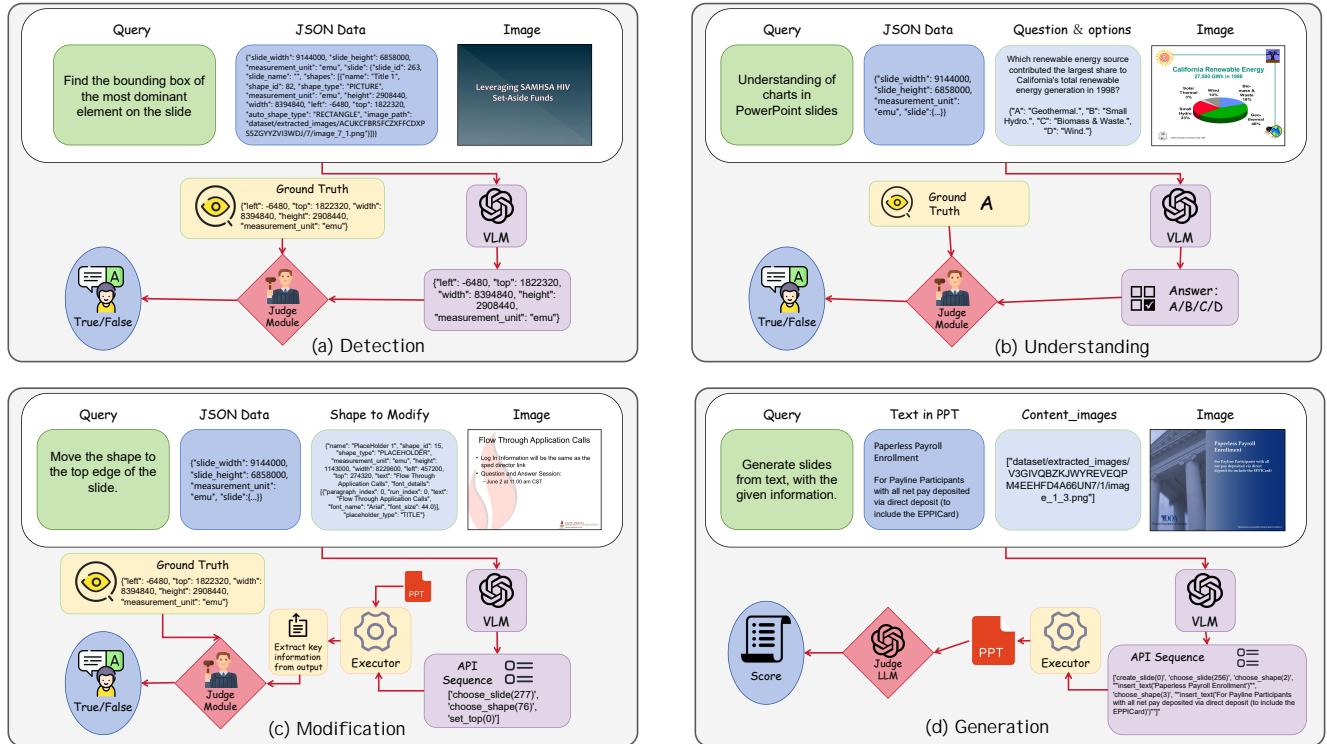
Query

Find the bounding box of the most dominant element on the slide

JSON Data

{"slide_width": 9144000, "slide_height": 6858000, "measurement_unit": "emu", "slide": {"slide_id": 263, "slide_name": "", "shapes": [{"name": "Title 1", "shape_id": 82, "shape_type": "PICTURE", "measurement_unit": "emu", "height": 2908440, "width": 8394840, "left": -6480, "top": 1822320, "auto_shape_type": "RECTANGLE", "image_path": "dataset/extracted images/ACUKCFBR5FCZXFFCDXPS5ZGYYZVI3WDJ/7/image_7_1.png"}]}}

Image

Leveraging SAMHSA HIV Set-Aside Funds

Ground Truth

{"left": -6480, "top": 1822320, "width": 8394840, "height": 2908440, "measurement_unit": "emu"}

VLM

{"left": -6480, "top": 1822320, "width": 8394840, "height": 2908440, "measurement_unit": "emu"}

Judge Module

True/False

(a) Detection

Query

Understanding of charts in PowerPoint slides

JSON Data

{"slide_width": 9144000, "slide_height": 6858000, "measurement_unit": "emu", "slide":{...}}

Question & options

Which renewable energy source contributed the largest share to California's total renewable energy generation in 1998?

{"A": "Geothermal.", "B": "Small Hydro.", "C": "Biomass & Waste.", "D": "Wind."}

Image

California Renewable Energy
27,580 GWh in 1998

Solar Thermal 3%
Wind 10%
Bio-mass & Waste 18%
Small Hydro 25%
Geo-thermal 40%

Ground Truth A

VLM

Answer: A/B/C/D

Judge Module

True/False

(b) Understanding

Query

Move the shape to the top edge of the slide.

JSON Data

{"slide_width": 9144000, "slide_height": 6858000, "measurement_unit": "emu", "slide":{...}}

Shape to Modify

{"name": "PlaceHolder 1", "shape_id": 15, "shape_type": "PLACEHOLDER", "measurement_unit": "emu", "height": 1143000, "width": 8229600, "left": 457200, "top": 274320, "text": "Flow Through Application Calls", "font_details": [{"paragraph_index": 0, "run_index": 0, "text": "Flow Through Application Calls", "font_name": "Arial", "font_size": 44.0}], "placeholder_type": "TITLE"}

Image

Flow Through Application Calls

• Log in information will be the same as the sped director link
• Question and Answer Session:
– June 2 at 11:00 am CST

Ground Truth

{"left": -6480, "top": 1822320, "width": 8394840, "height": 2908440, "measurement_unit": "emu"}

PPT

VLM

Executor

Extract key information from output

API Sequence

['choose_slide(277)', 'choose_shape(76)', 'set_top(0)']

Judge Module

True/False

(c) Modification

Query

Generate slides from text, with the given information.

Text in PPT

Paperless Payroll Enrollment

For Payline Participants with all net pay deposited via direct deposit (to include the EPPICard)

Content_images

["dataset/extracted_images/V3GIVQBZKJWYREVEQPM4EEHFD4A66UN7/1/image_1_3.png"]

Image

Paperless Payroll Enrollment

For Payline Participants with all net pay deposited via direct deposit (to include the EPPICard)

VLM

API Sequence

['create_slide(0)', 'choose_slide(256)', 'choose_shape(2)', '"insert_text('Paperless Payroll Enrollment')"', 'choose_shape(3)', '"insert_text('For Payline Participants with all net pay deposited via direct deposit (to include the EPPICard)')"']

Executor

PPT

Judge LLM

Score

(d) Generation